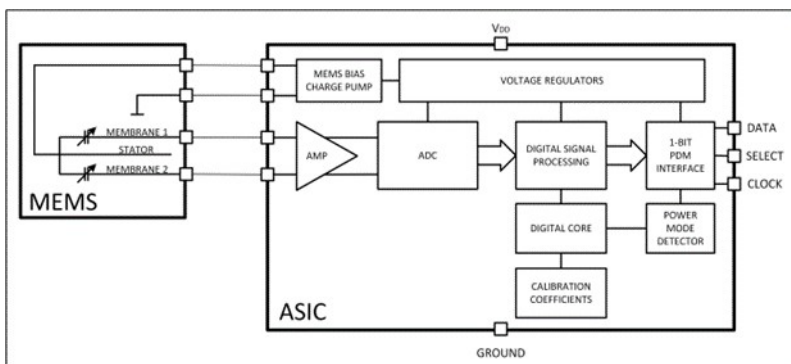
$V_{DD}$

MEMS BIAS CHARGE PUMP

VOLTAGE REGULATORS

MEMBRANE 1

STATOR

MEMBRANE 2

MEMS

AMP

ADC

DIGITAL SIGNAL PROCESSING

1-BIT PDM INTERFACE

DATA

SELECT

CLOCK

DIGITAL CORE

POWER MODE DETECTOR

CALIBRATION COEFFICIENTS

ASIC

GROUND